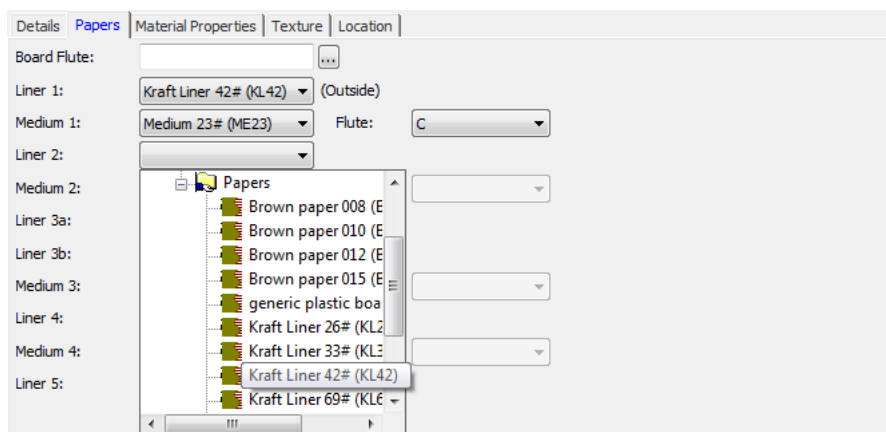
Details | Papers | Material Properties | Texture | Location

Board Flute: ...

Liner 1: Kraft Liner 42# (KL42) (Outside)

Medium 1: Medium 23# (ME23) Flute: C

Liner 2:

Medium 2:

Liner 3a:

Liner 3b:

Medium 3:

Liner 4:

Medium 4:

Liner 5:

Papers
Brown paper 008 (E
Brown paper 010 (E
Brown paper 012 (E
Brown paper 015 (E
generic plastic boa
Kraft Liner 26# (KL2
Kraft Liner 33# (KL3
Kraft Liner 42# (KL42)
Kraft Liner 69# (KL6
III